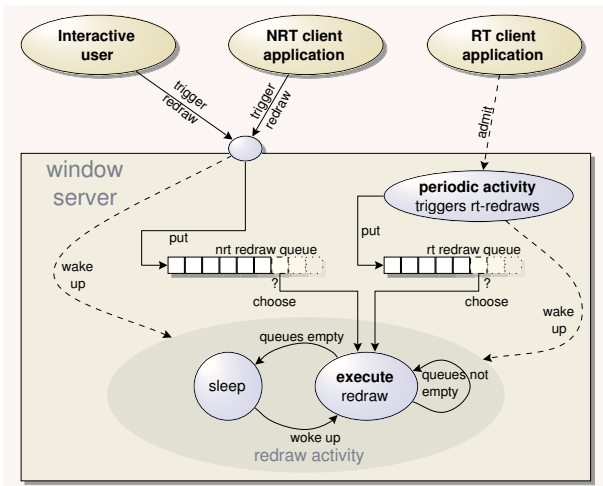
Interactive user

NRT client application

RT client application

trigger redraw

trigger redraw

admit

window server

periodic activity
triggers rt-redraws

put

put

nrt redraw queue

rt redraw queue

wake up

?
choose

?
choose

wake up

queues empty

sleep

execute
redraw

queues not empty

woke up

redraw activity